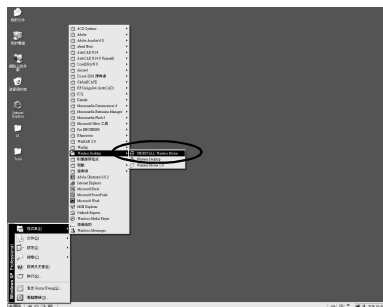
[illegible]

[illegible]

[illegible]

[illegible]

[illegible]

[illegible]

ACD Systems
Adobe
Adobe Acrobat 6.0
ahead Nero
AutoCAD 2004
AutoCAD 2004 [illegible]
CorelDRAW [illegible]
Dr.eye
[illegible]
Global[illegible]
HP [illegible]
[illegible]
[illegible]
Macromedia Dreamweaver 4
Macromedia Extension Manager
Macromedia Flash 5
Microsoft Office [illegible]
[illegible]
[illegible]
WinRAR
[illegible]
Window Desktop
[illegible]
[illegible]
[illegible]
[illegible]
Adobe Illustrator 9.0.2
Internet Explorer
Microsoft Excel
Microsoft PowerPoint
Microsoft Word
MSN Explorer
Outlook Express
Windows Media Player
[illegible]
Windows Messenger

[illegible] Windows Mirror
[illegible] Desktop
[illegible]

Windows XP Professional

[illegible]